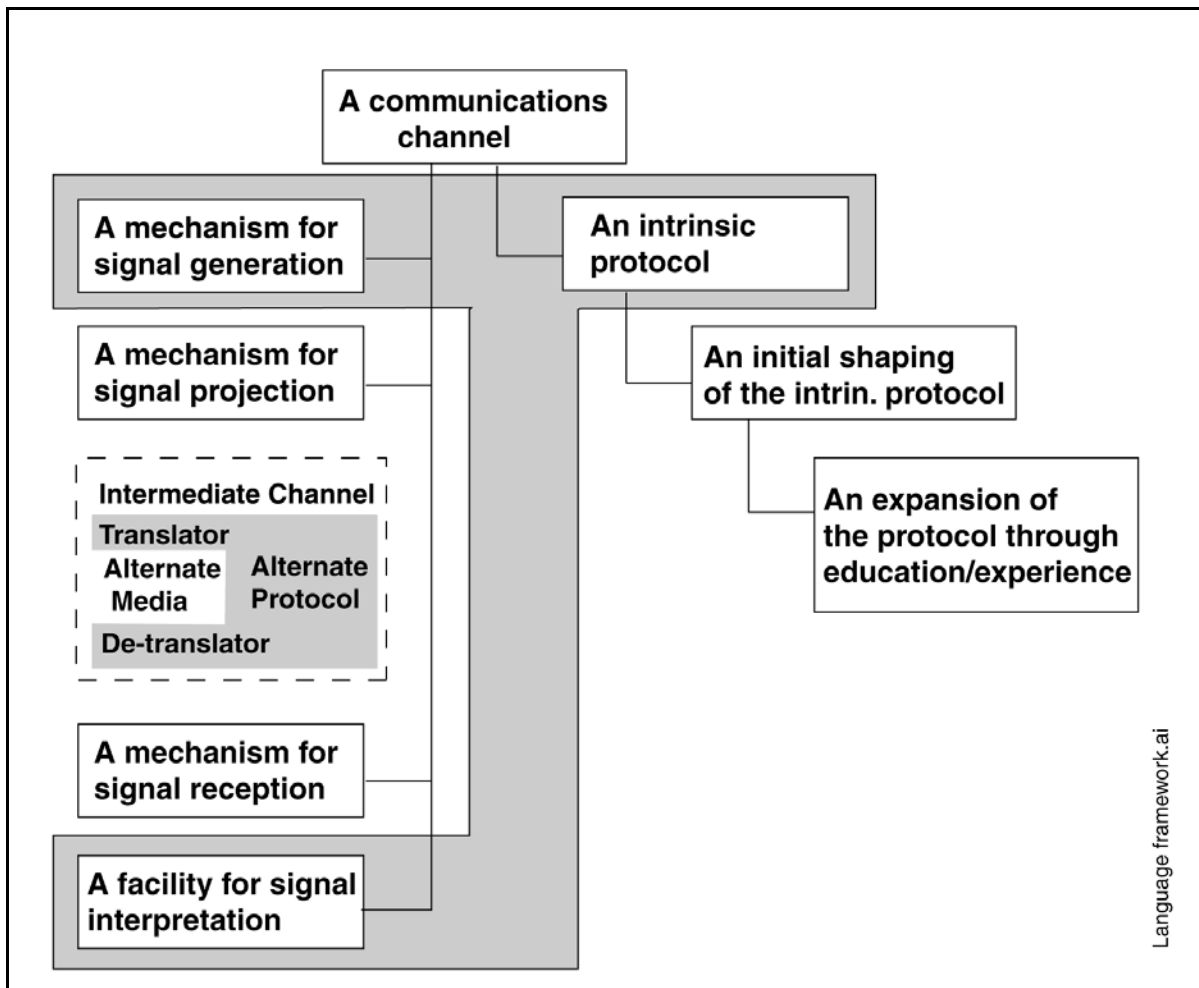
A communications channel

A mechanism for signal generation

An intrinsic protocol

A mechanism for signal projection

An initial shaping of the intrin. protocol

An expansion of the protocol through education/experience

Intermediate Channel
Translator
Alternate Media
Alternate Protocol
De-translator

A mechanism for signal reception

A facility for signal interpretation

Language framework.ai